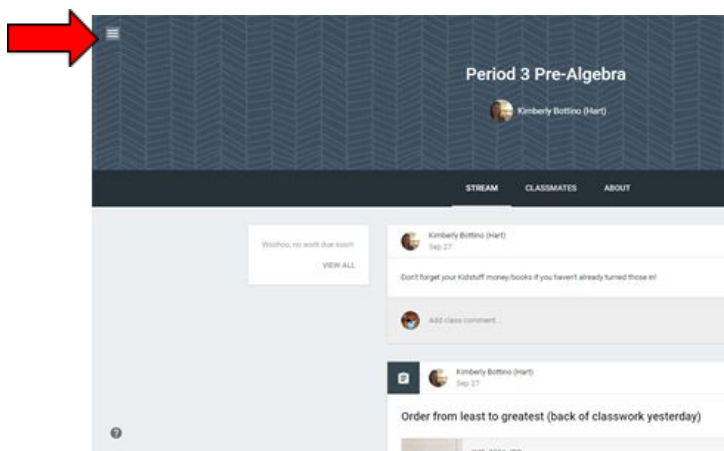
Period 3 Pre-Algebra

Kimberly Bottino (Hart)

STREAM CLASSMATES ABOUT

Woohoo, no work due soon!

VIEW ALL

Kimberly Bottino (Hart)
Sep 27

Don't forget your Kidstuff money/books if you haven't already turned those in!

Add class comment...

Kimberly Bottino (Hart)
Sep 27

Order from least to greatest (back of classwork yesterday)

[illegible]